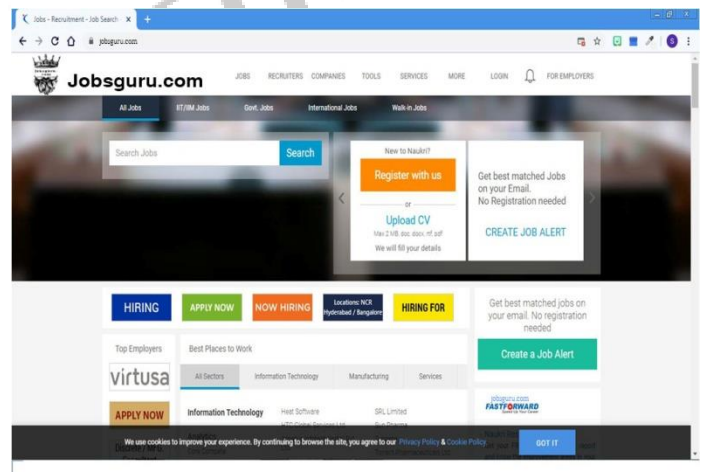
Jobs - Recruitment - Job Search ×

jobsguru.com

Jobsguru.com

JOBS RECRUITERS COMPANIES TOOLS SERVICES MORE LOGIN FOR EMPLOYERS

All Jobs IIT/IIM Jobs Govt. Jobs International Jobs Walk-in Jobs

Search Jobs

Search

New to Naukri?

Register with us

or

Upload CV

Max 2 MB, doc, docx, rtf, pdf

We will fill your details

Get best matched Jobs on your Email. No Registration needed

CREATE JOB ALERT

HIRING

APPLY NOW

NOW HIRING

Locations: NCR Hyderabad / Bangalore

HIRING FOR

Get best matched jobs on your email. No registration needed

Create a Job Alert

Top Employers

virtusa

APPLY NOW

Best Places to Work

All Sectors Information Technology Manufacturing Services

Information Technology

Hexa Software

SRL Limited

jobsguru.com

FASTFORWARD

We use cookies to improve your experience. By continuing to browse the site, you agree to our Privacy Policy & Cookie Policy

GOT IT